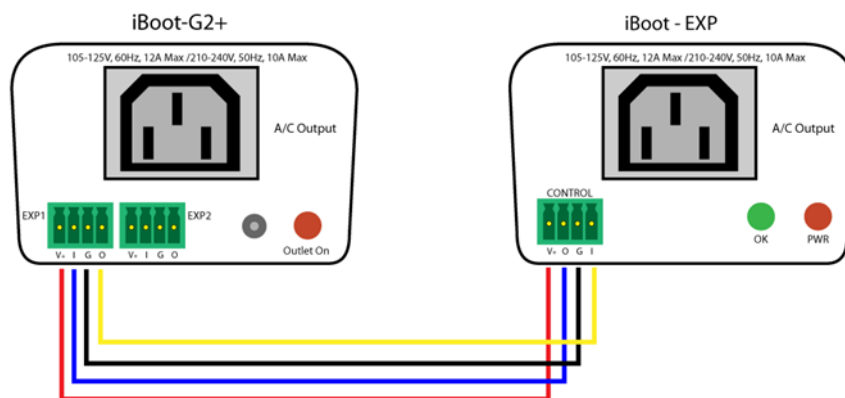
iBoot-G2+

105-125V, 60Hz, 12A Max /210-240V, 50Hz, 10A Max

A/C Output

EXP1

EXP2

Outlet On

V+ I G O

V+ I G O

iBoot - EXP

105-125V, 60Hz, 12A Max /210-240V, 50Hz, 10A Max

A/C Output

CONTROL

OK

PWR

V+ O G I